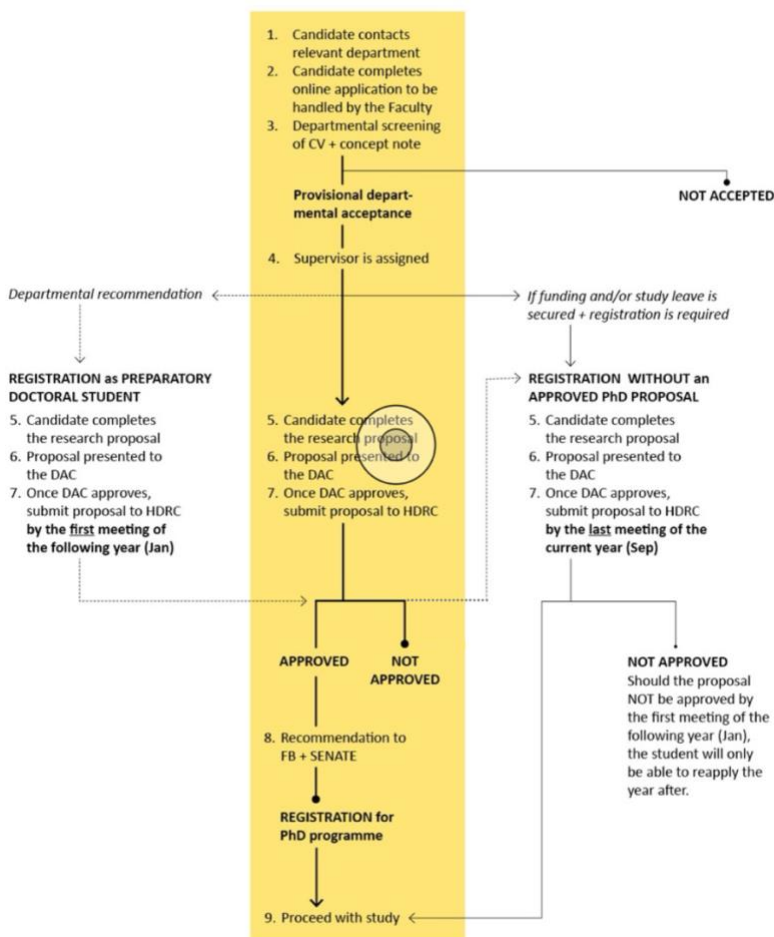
1. Candidate contacts relevant department
2. Candidate completes online application to be handled by the Faculty
3. Departmental screening of CV + concept note

NOT ACCEPTED

Provisional departmental acceptance

4. Supervisor is assigned

*Departmental recommendation*

*If funding and/or study leave is secured + registration is required*

**REGISTRATION as PREPARATORY DOCTORAL STUDENT**
5. Candidate completes the research proposal
6. Proposal presented to the DAC
7. Once DAC approves, submit proposal to HDRC **by the first meeting of the following year (Jan)**

5. Candidate completes the research proposal
6. Proposal presented to the DAC
7. Once DAC approves, submit proposal to HDRC

**REGISTRATION WITHOUT an APPROVED PhD PROPOSAL**
5. Candidate completes the research proposal
6. Proposal presented to the DAC
7. Once DAC approves, submit proposal to HDRC **by the last meeting of the current year (Sep)**

APPROVED

NOT APPROVED

**NOT APPROVED**
Should the proposal NOT be approved by the first meeting of the following year (Jan), the student will only be able to reapply the year after.

8. Recommendation to FB + SENATE

**REGISTRATION for PhD programme**

9. Proceed with study